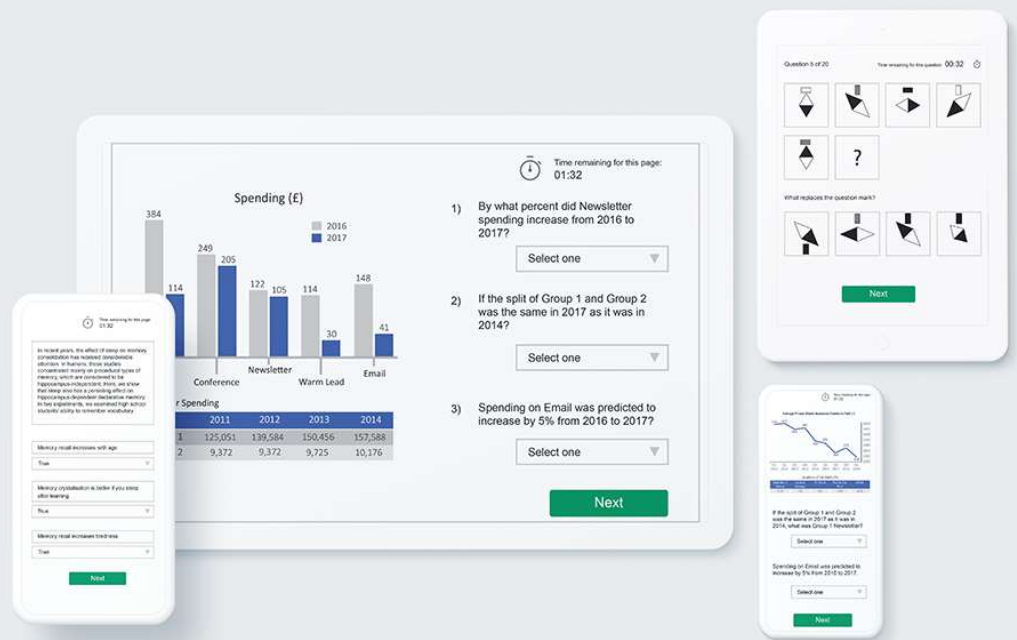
Question 5 of 20

Time remaining for this question 00:32

?

What replaces the question mark?

Next

Time remaining for this page:
01:32

Spending (£)

384

249

205

122

105

114

114

30

148

41

2016

2017

Conference

Newsletter

Warm Lead

Email

r Spending

| | 2011 | 2012 | 2013 | 2014 |
|---|---|---|---|---|
| 1 | 125,051 | 139,584 | 150,456 | 157,588 |
| 2 | 9,372 | 9,372 | 9,725 | 10,176 |

1) By what percent did Newsletter spending increase from 2016 to 2017?

Select one

2) If the split of Group 1 and Group 2 was the same in 2017 as it was in 2014?

Select one

3) Spending on Email was predicted to increase by 5% from 2016 to 2017?

Select one

Next

Time remaining for this page
01:32

In recent years, the effect of sleep on memory consolidation has received considerable attention. In humans, those studies concentrated mainly on procedural types of memory, which are considered to be hippocampus-independent. Here, we show that sleep also has a persisting effect on hippocampus-dependent declarative memory. In two experiments, we examined high school students' ability to remember vocabulary

Memory recall increases with age

True

Memory crystallisation is better if you sleep after learning

True

Memory recall increases tiredness

True

Next

Time remaining for this page
01:32

If the split of Group 1 and Group 2 was the same in 2017 as it was in 2014, what was Group 1 Newsletter?

Select one

Spending on Email was predicted to increase by 5% from 2016 to 2017.

Select one

Next